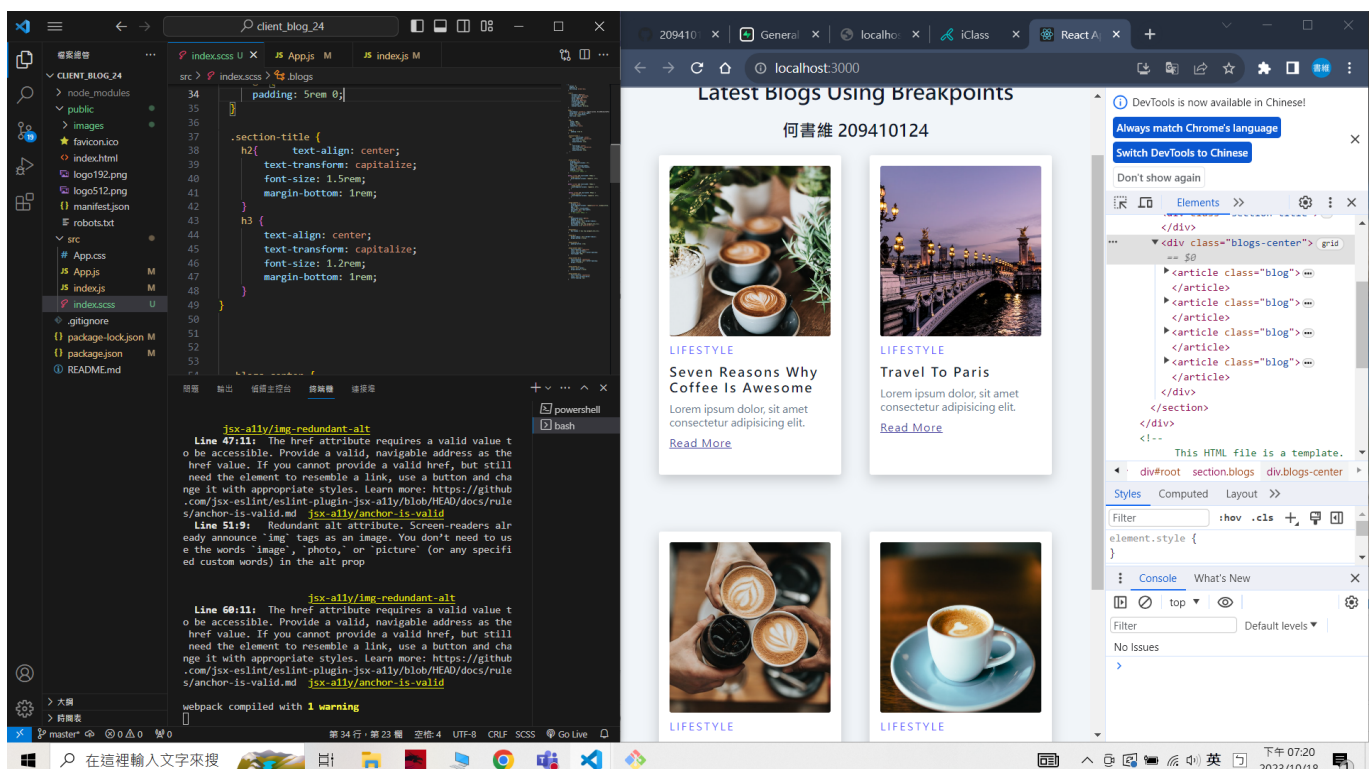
client_blog_24

檔案總管 ...
CLIENT_BLOG_24
> node_modules
public
> images
favicon.ico
index.html
logo192.png
logo512.png
manifest.json
robots.txt
src
App.css
App.js M
index.js M
index.scss U
.gitignore
package-lock.json M
package.json M
README.md

index.scss U × App.js M index.js M

src > index.scss > .bogs

```
34        padding: 5rem 0;
35    }
36
37    .section-title {
38      h2{      text-align: center;
39        text-transform: capitalize;
40        font-size: 1.5rem;
41        margin-bottom: 1rem;
42      }
43      h3 {
44        text-align: center;
45        text-transform: capitalize;
46        font-size: 1.2rem;
47        margin-bottom: 1rem;
48      }
49    }
50
51
52
53    .blogs-center {
```

問題 輸出 偵錯主控台 終端機 連接埠

powershell
bash

jsx-a11y/img-redundant-alt
Line 47:11: The href attribute requires a valid value to be accessible. Provide a valid, navigable address as the href value. If you cannot provide a valid href, but still need the element to resemble a link, use a button and change it with appropriate styles. Learn more: https://github.com/jsx-eslint/eslint-plugin-jsx-a11y/blob/HEAD/docs/rules/anchor-is-valid.md jsx-a11y/anchor-is-valid
Line 51:9: Redundant alt attribute. Screen-readers already announce `img` tags as an image. You don't need to use the words `image`, `photo,` or `picture` (or any specified custom words) in the alt prop

jsx-a11y/img-redundant-alt
Line 60:11: The href attribute requires a valid value to be accessible. Provide a valid, navigable address as the href value. If you cannot provide a valid href, but still need the element to resemble a link, use a button and change it with appropriate styles. Learn more: https://github.com/jsx-eslint/eslint-plugin-jsx-a11y/blob/HEAD/docs/rules/anchor-is-valid.md jsx-a11y/anchor-is-valid

webpack compiled with 1 warning

> 大綱
> 時間表

master* ⊗0 ⚠0 ⓦ0    第 34 行，第 23 欄 空格: 4 UTF-8 CRLF SCSS Go Live

209410 × General × localhos × iClass × React A × +

localhost:3000

Latest Blogs Using Breakpoints
何書維 209410124

LIFESTYLE
Seven Reasons Why Coffee Is Awesome
Lorem ipsum dolor, sit amet consectetur adipisicing elit.
Read More

LIFESTYLE
Travel To Paris
Lorem ipsum dolor, sit amet consectetur adipisicing elit.
Read More

LIFESTYLE

LIFESTYLE

DevTools is now available in Chinese!
Always match Chrome's language
Switch DevTools to Chinese
Don't show again

Elements >>

</div>
▼<div class="blogs-center"> grid
== $0
▶<article class="blog"> ⋯ </article>
▶<article class="blog"> ⋯ </article>
▶<article class="blog"> ⋯ </article>
▶<article class="blog"> ⋯ </article>
</div>
</section>
</div>
<!--
This HTML file is a template.

div#root section.blogs div.blogs-center

Styles Computed Layout >>
Filter :hov .cls +
element.style {
}

Console What's New
top ▼
Filter Default levels ▼
No Issues
>

在這裡輸入文字來搜尋

英 下午 07:20 2023/10/18